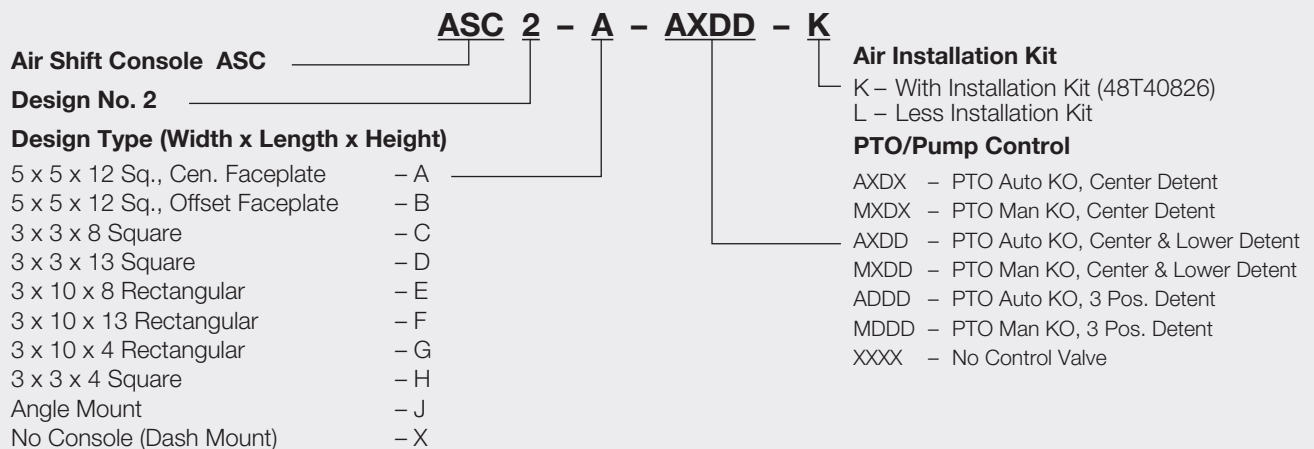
ASC 2 – A – AXDD – K

Air Shift Console ASC

Design No. 2

Design Type (Width x Length x Height)

| | |
|---|---|
| 5 x 5 x 12 Sq., Cen. Faceplate | – A |
| 5 x 5 x 12 Sq., Offset Faceplate | – B |
| 3 x 3 x 8 Square | – C |
| 3 x 3 x 13 Square | – D |
| 3 x 10 x 8 Rectangular | – E |
| 3 x 10 x 13 Rectangular | – F |
| 3 x 10 x 4 Rectangular | – G |
| 3 x 3 x 4 Square | – H |
| Angle Mount | – J |
| No Console (Dash Mount) | – X |

Air Installation Kit

K – With Installation Kit (48T40826)
L – Less Installation Kit

PTO/Pump Control

AXDX – PTO Auto KO, Center Detent
MXDX – PTO Man KO, Center Detent
AXDD – PTO Auto KO, Center & Lower Detent
MXDD – PTO Man KO, Center & Lower Detent
ADDD – PTO Auto KO, 3 Pos. Detent
MDDD – PTO Man KO, 3 Pos. Detent
XXXX – No Control Valve